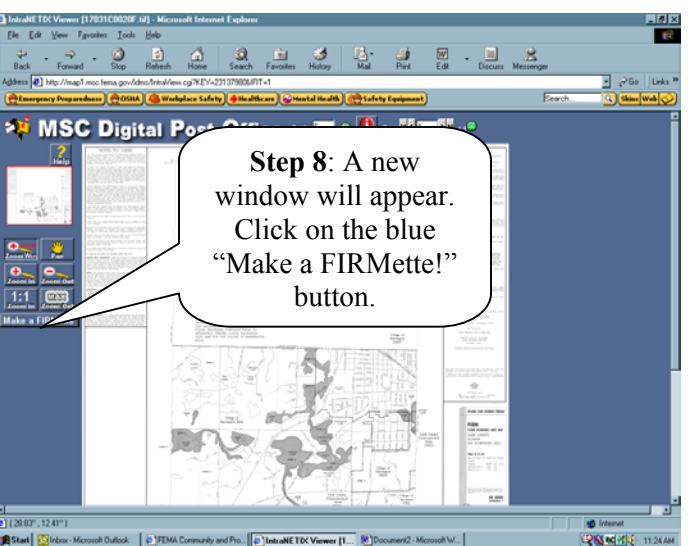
IntraNETIX Viewer [17031C0020F.tif] - Microsoft Internet Explorer

File Edit View Favorites Tools Help

Back Forward Stop Refresh Home Search Favorites History Mail Print Edit Discuss Messenger

Address http://map1.msc.fema.gov/idms/IntraView.cgi?KEY=23137980&IFIT=1

Go Links

Emergency Preparedness OSHA Workplace Safety HealthCare Mental Health Safety Equipment Search Shine Web

MSC Digital Post Office

Help

Zoom Win Pan

Zoom In Zoom Out

1:1 MAX

Zoom In Zoom Out

Make a FIRMette

**Step 8**: A new window will appear. Click on the blue “Make a FIRMette!” button.

(28.03", 12.41")

Internet

Start Inbox - Microsoft Outlook FEMA Community and Pro... IntraNETIX Viewer [1... Document2 - Microsoft W...

11:24 AM